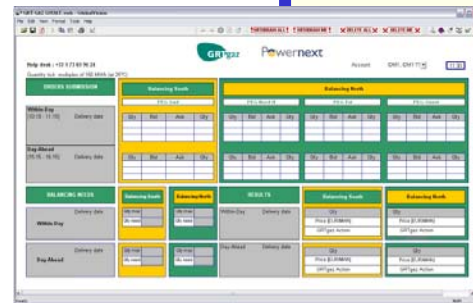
GRTgaz Powernext

Help desk : +33 1 73 03 96 24

Account

ORDERS SUBMISSION

Balancing South

Balancing North

Within-Day

Delivery date

Day-Ahead

Delivery date

| Qty | Bid | Ask | Qty |
|---|---|---|---|

| Qty | Bid | Ask | Qty |
|---|---|---|---|

BALANCING NEEDS

Balancing South

Balancing North

RESULTS

Balancing South

Balancing North

Within-Day

Delivery date

Day-Ahead

Delivery date

Qty

Price [EUR/MWh]

GRTgaz Action

Qty

Price [EUR/MWh]

GRTgaz Action